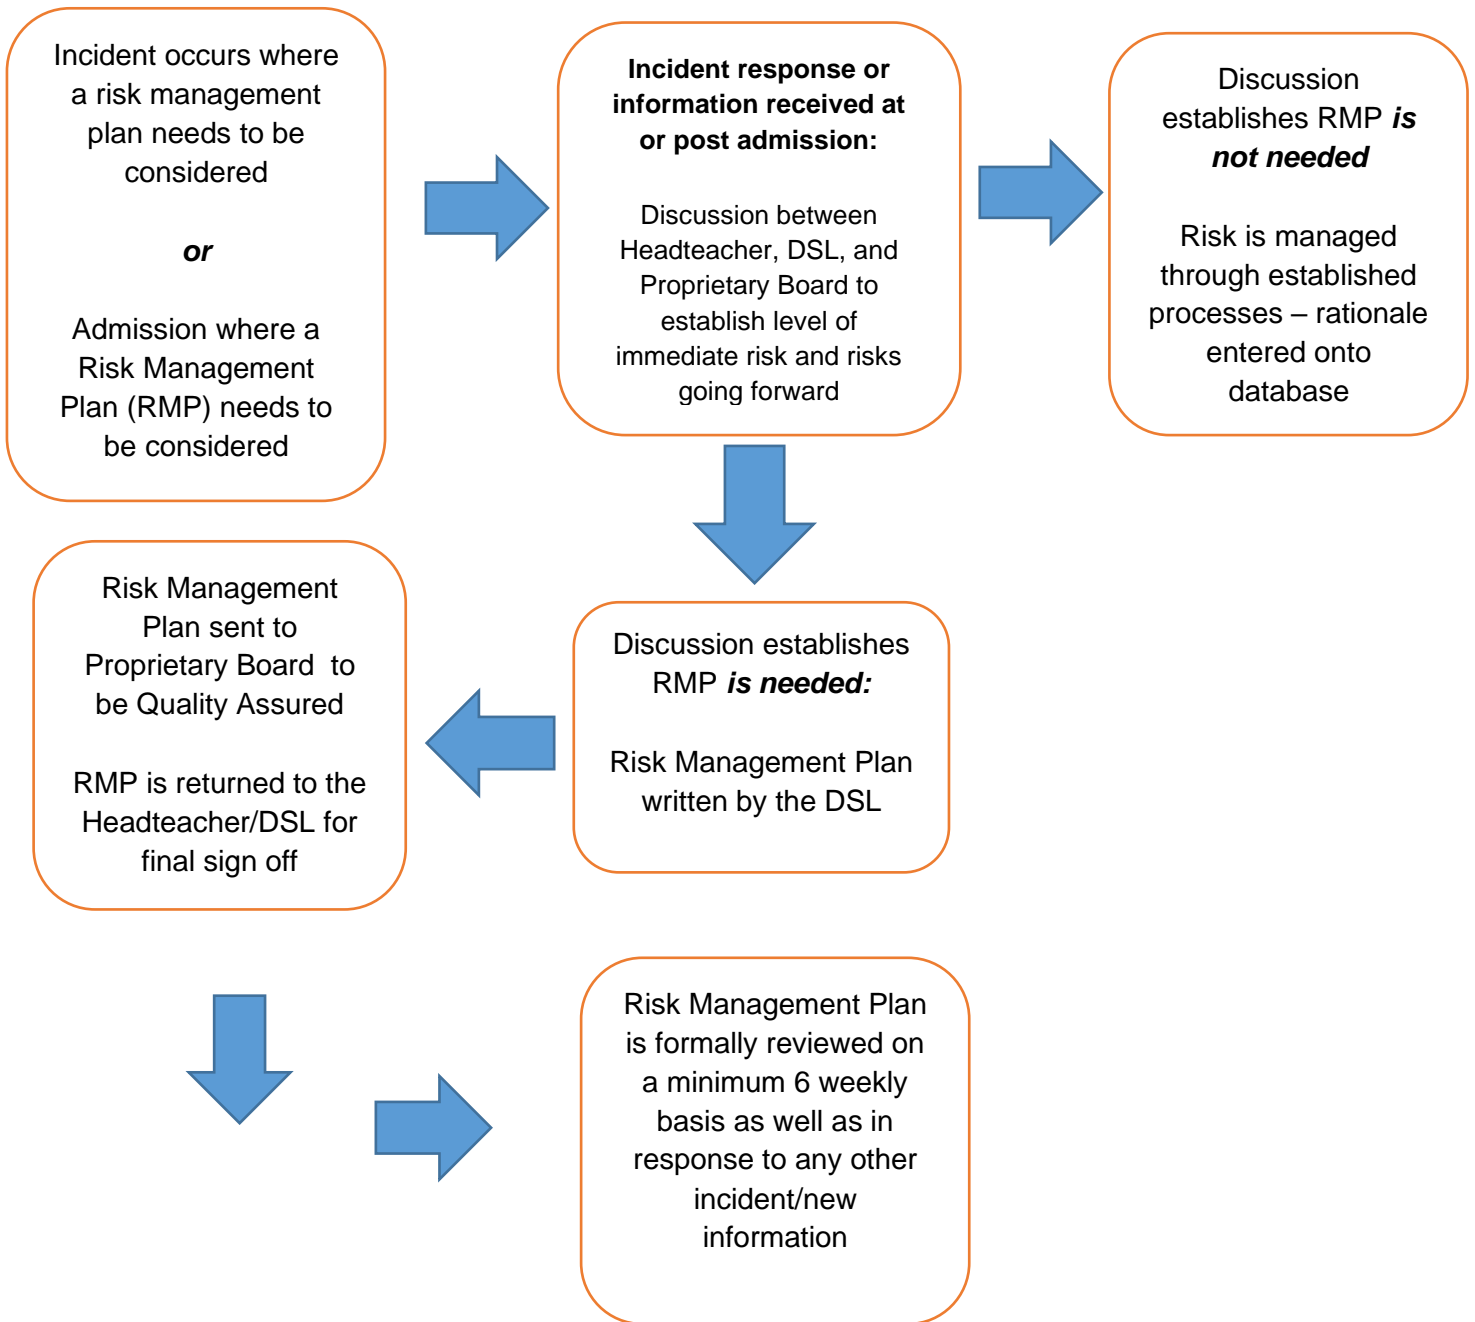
Incident occurs where a risk management plan needs to be considered

***or***

Admission where a Risk Management Plan (RMP) needs to be considered

**Incident response or information received at or post admission:**

Discussion between Headteacher, DSL, and Proprietary Board to establish level of immediate risk and risks going forward

Discussion establishes RMP ***is not needed***

Risk is managed through established processes – rationale entered onto database

Discussion establishes RMP ***is needed:***

Risk Management Plan written by the DSL

Risk Management Plan sent to Proprietary Board to be Quality Assured

RMP is returned to the Headteacher/DSL for final sign off

Risk Management Plan is formally reviewed on a minimum 6 weekly basis as well as in response to any other incident/new information